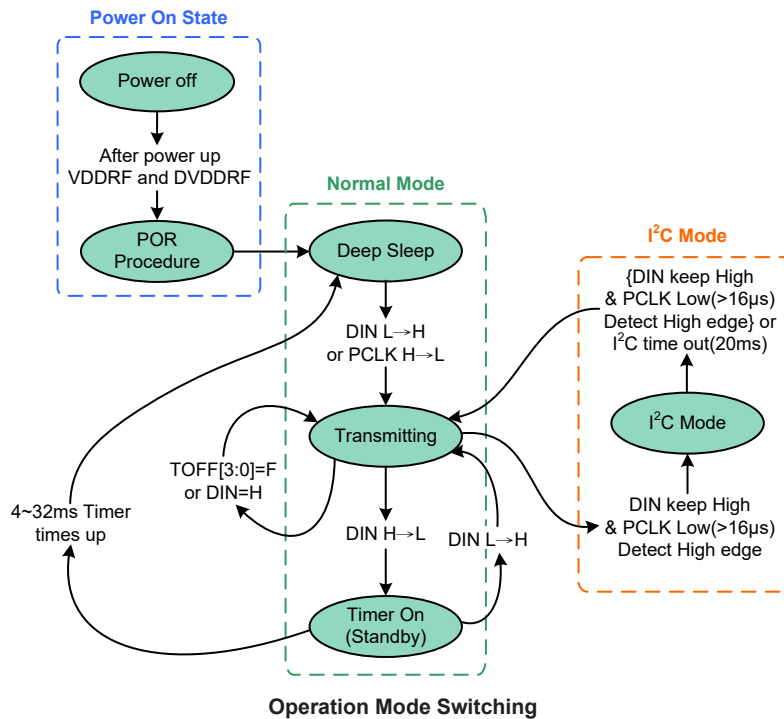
Power On State

Power off

After power up VDDRF and DVDDRF

POR Procedure

Normal Mode

Deep Sleep

DIN L→H or PCLK H→L

Transmitting

TOFF[3:0]=F or DIN=H

4~32ms Timer times up

DIN H→L

DIN L→H

Timer On (Standby)

I$^2$C Mode

{DIN keep High & PCLK Low(>16μs) Detect High edge} or I$^2$C time out(20ms)

I$^2$C Mode

DIN keep High & PCLK Low(>16μs) Detect High edge

Operation Mode Switching